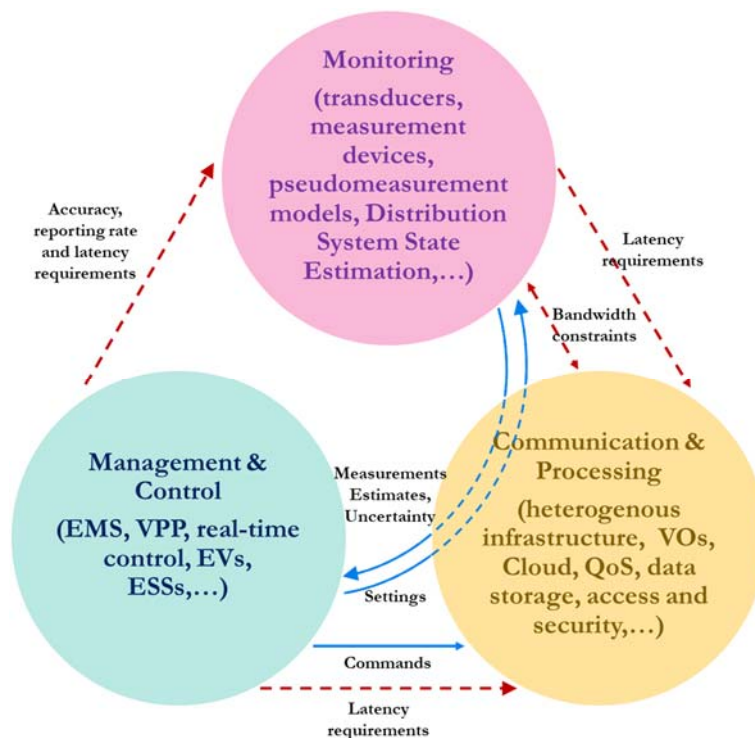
Monitoring
(transducers, measurement devices, pseudomeasurement models, Distribution System State Estimation,…)

Accuracy, reporting rate and latency requirements

Latency requirements

Bandwidth constraints

Management & Control
(EMS, VPP, real-time control, EVs, ESSs,…)

Measurements Estimates, Uncertainty

Settings

Communication & Processing
(heterogenous infrastructure, VOs, Cloud, QoS, data storage, access and security,…)

Commands

Latency requirements